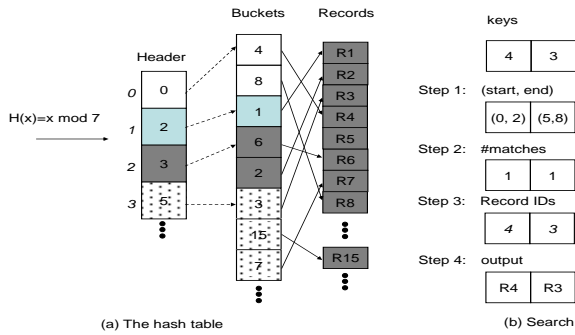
Buckets Records

keys

| 4 | 3 |
|---|---|

Header

H(x)=x mod 7

0 0
1 2
2 3
3 5

4
8
1
6
2
3
15
7

R1
R2
R3
R4
R5
R6
R7
R8
R15

Step 1: (start, end)

| (0, 2) | (5,8) |
|---|---|

Step 2: #matches

| 1 | 1 |
|---|---|

Step 3: Record IDs

| 4 | 3 |
|---|---|

Step 4: output

| R4 | R3 |
|---|---|

(a) The hash table

(b) Search